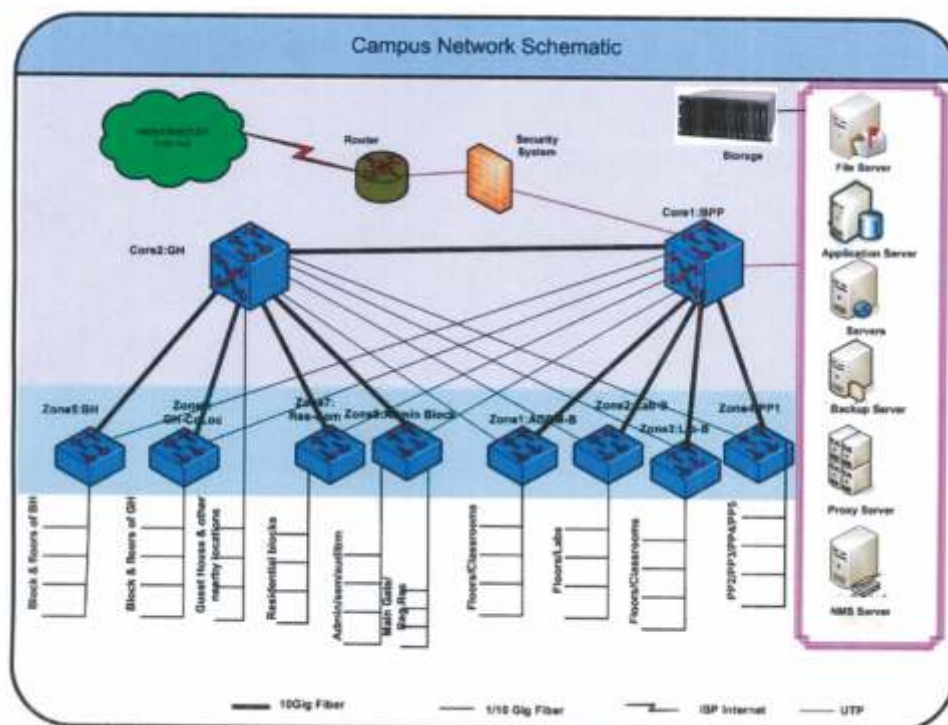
Campus Network Schematic

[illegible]

Router

Security System

Storage

File Server

Application Server

Servers

Backup Server

Proxy Server

NMS Server

Core2:GH

Core1:BPP

Zone5:BH

Zone6: GH-C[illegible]

Zone7: Res-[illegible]

Zone8:Admin Block

Zone1:A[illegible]-B

Zone2:Lab-B

Zone3:L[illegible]-B

Zone4:PP1

Block & floors of BH

Block & floors of GH

Guest House & other nearby locations

Residential blocks

Admin/auditorium

Main Gate/ Eng.Bar

Floors/Classrooms

Floors/Labs

Floors/Classrooms

PP2/PP3/PP4/PP5

10Gig Fiber

1/10 Gig Fiber

ISP Internet

UTP